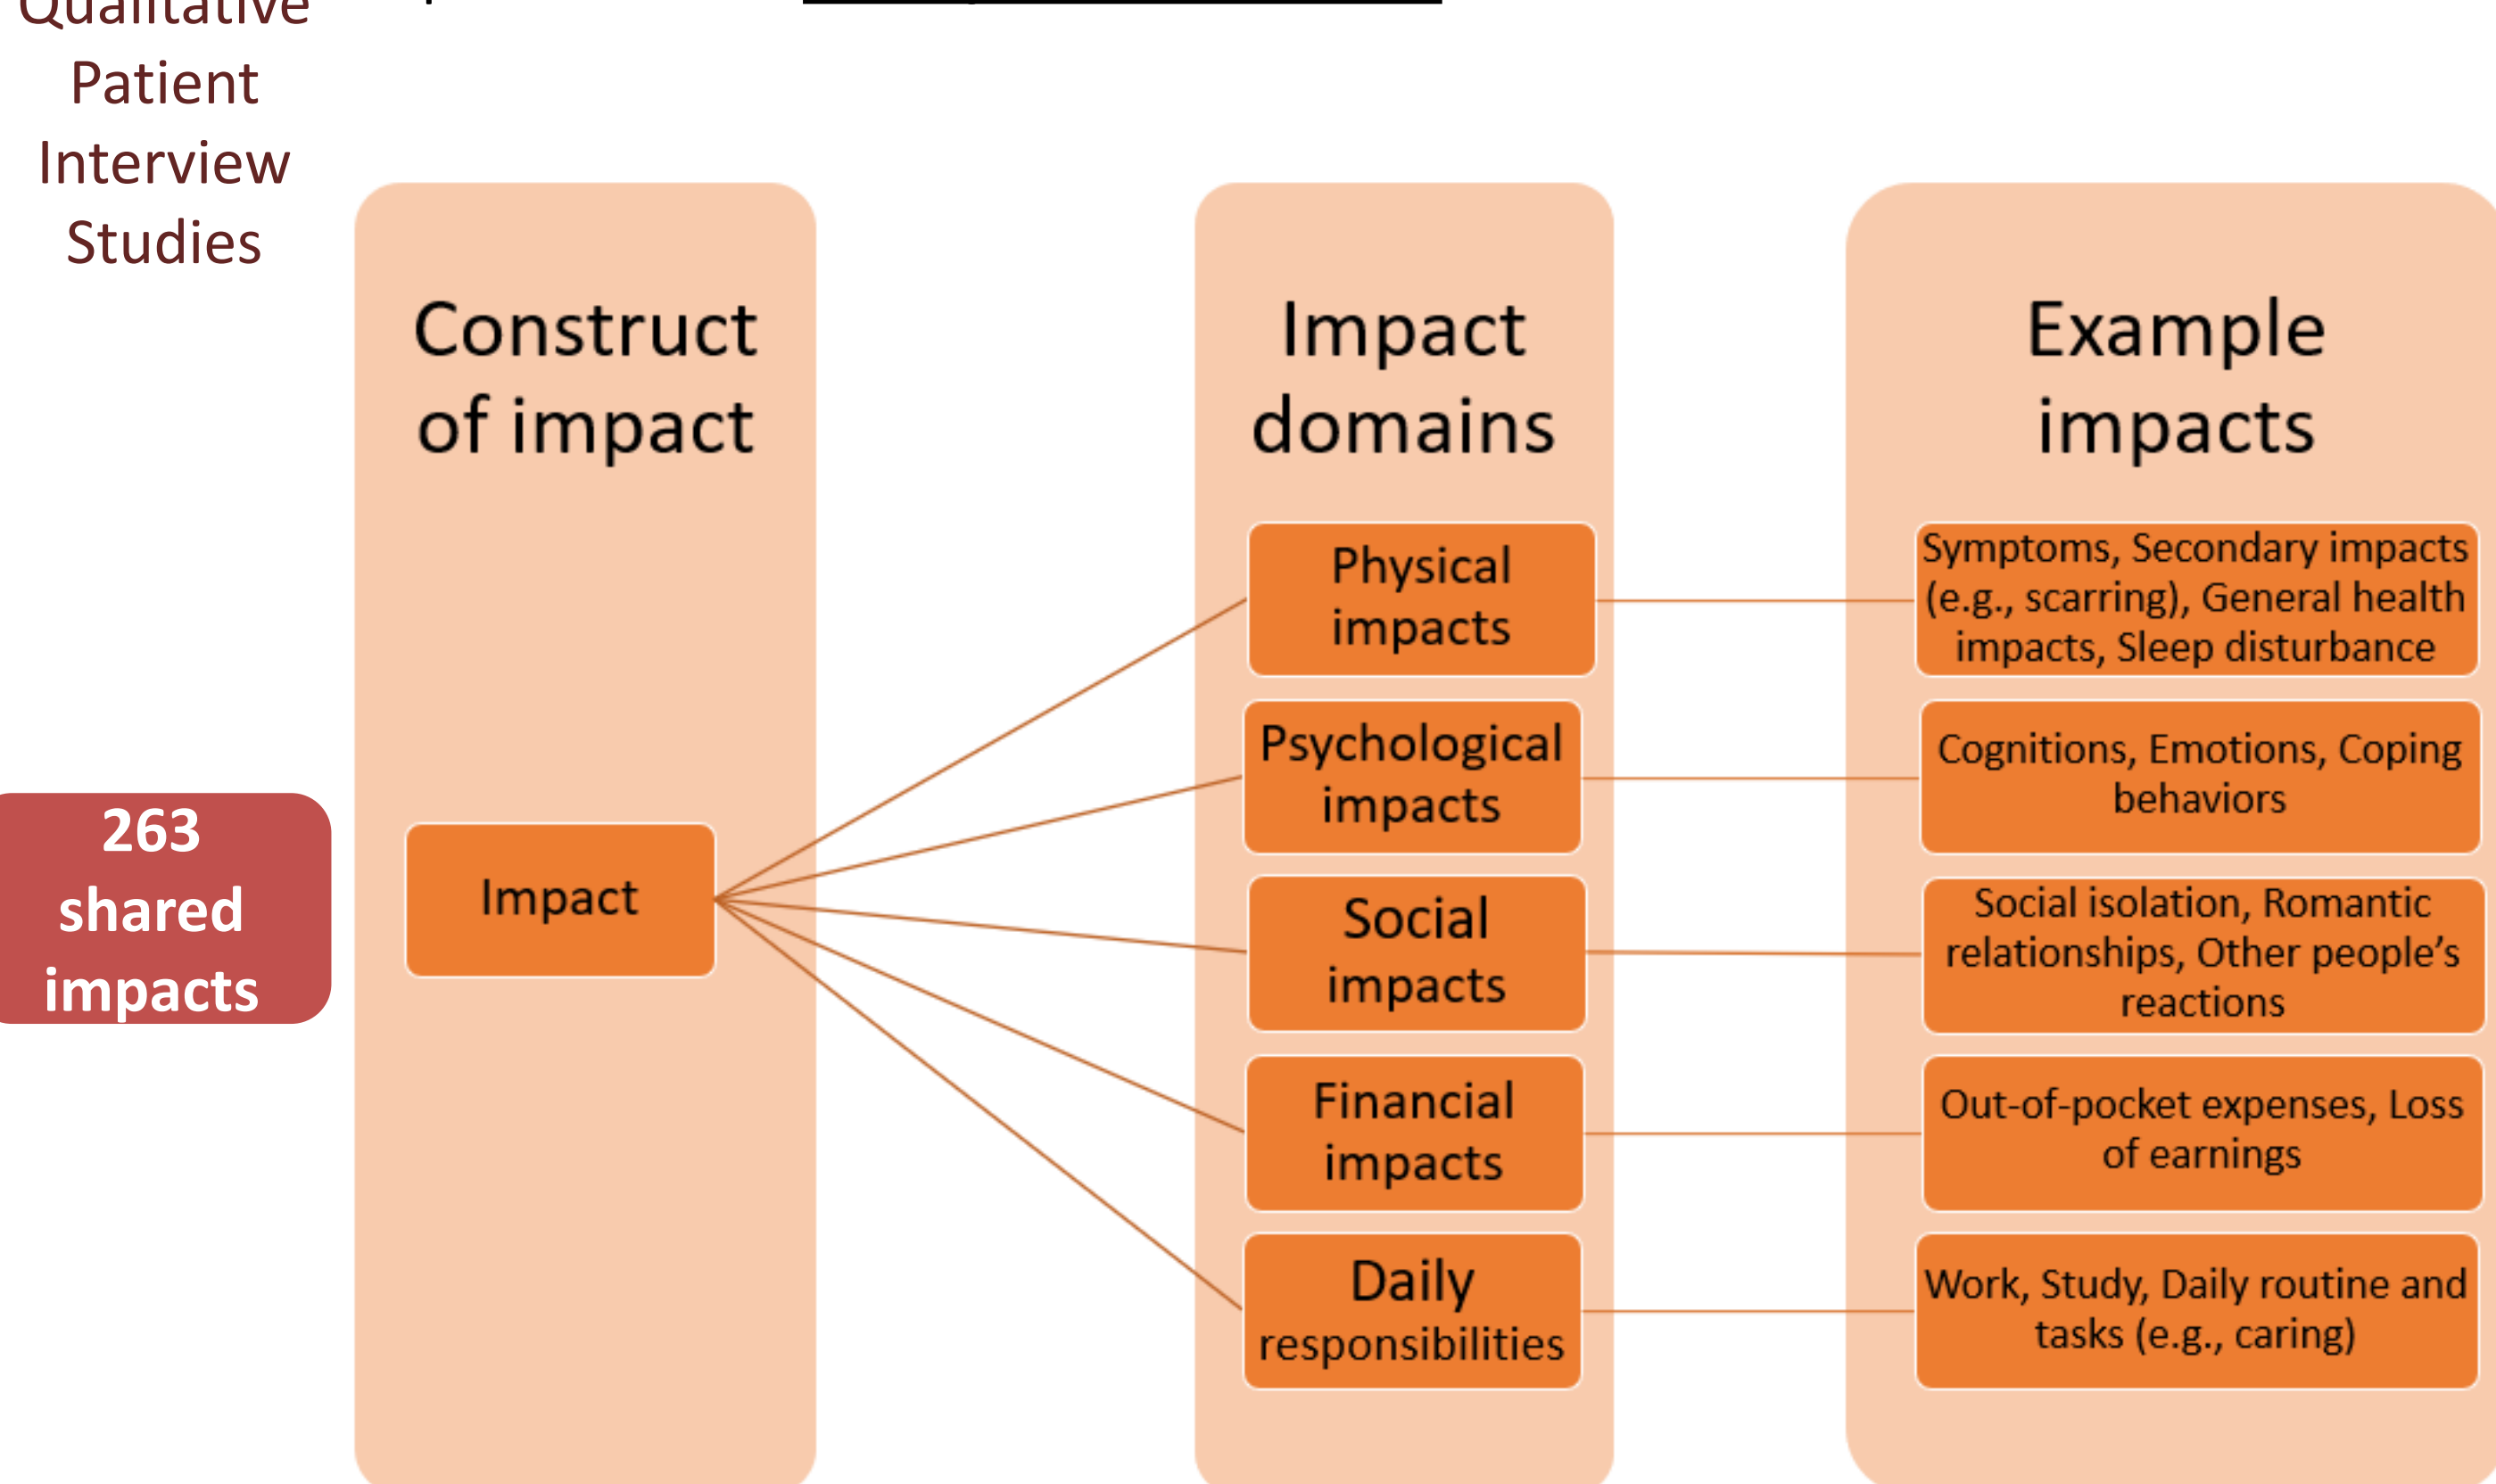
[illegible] Patient Interview Studies

263 shared impacts

Construct of impact

Impact

Impact domains

Physical impacts

Psychological impacts

Social impacts

Financial impacts

Daily responsibilities

Example impacts

Symptoms, Secondary impacts (e.g., scarring), General health impacts, Sleep disturbance

Cognitions, Emotions, Coping behaviors

Social isolation, Romantic relationships, Other people's reactions

Out-of-pocket expenses, Loss of earnings

Work, Study, Daily routine and tasks (e.g., caring)